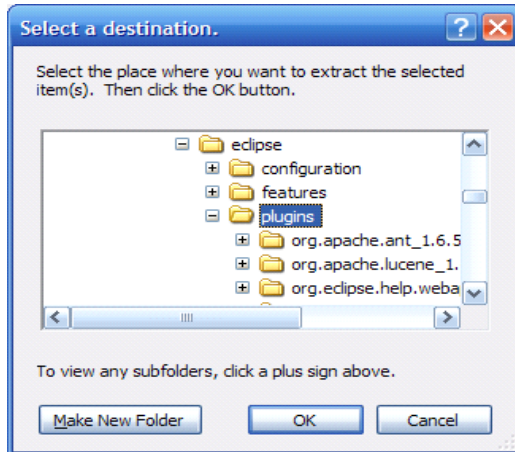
Select a destination.

Select the place where you want to extract the selected item(s). Then click the OK button.

eclipse
configuration
features
plugins
org.apache.ant_1.6.5
org.apache.lucene_1.
org.eclipse.help.weba

To view any subfolders, click a plus sign above.

Make New Folder
OK
Cancel